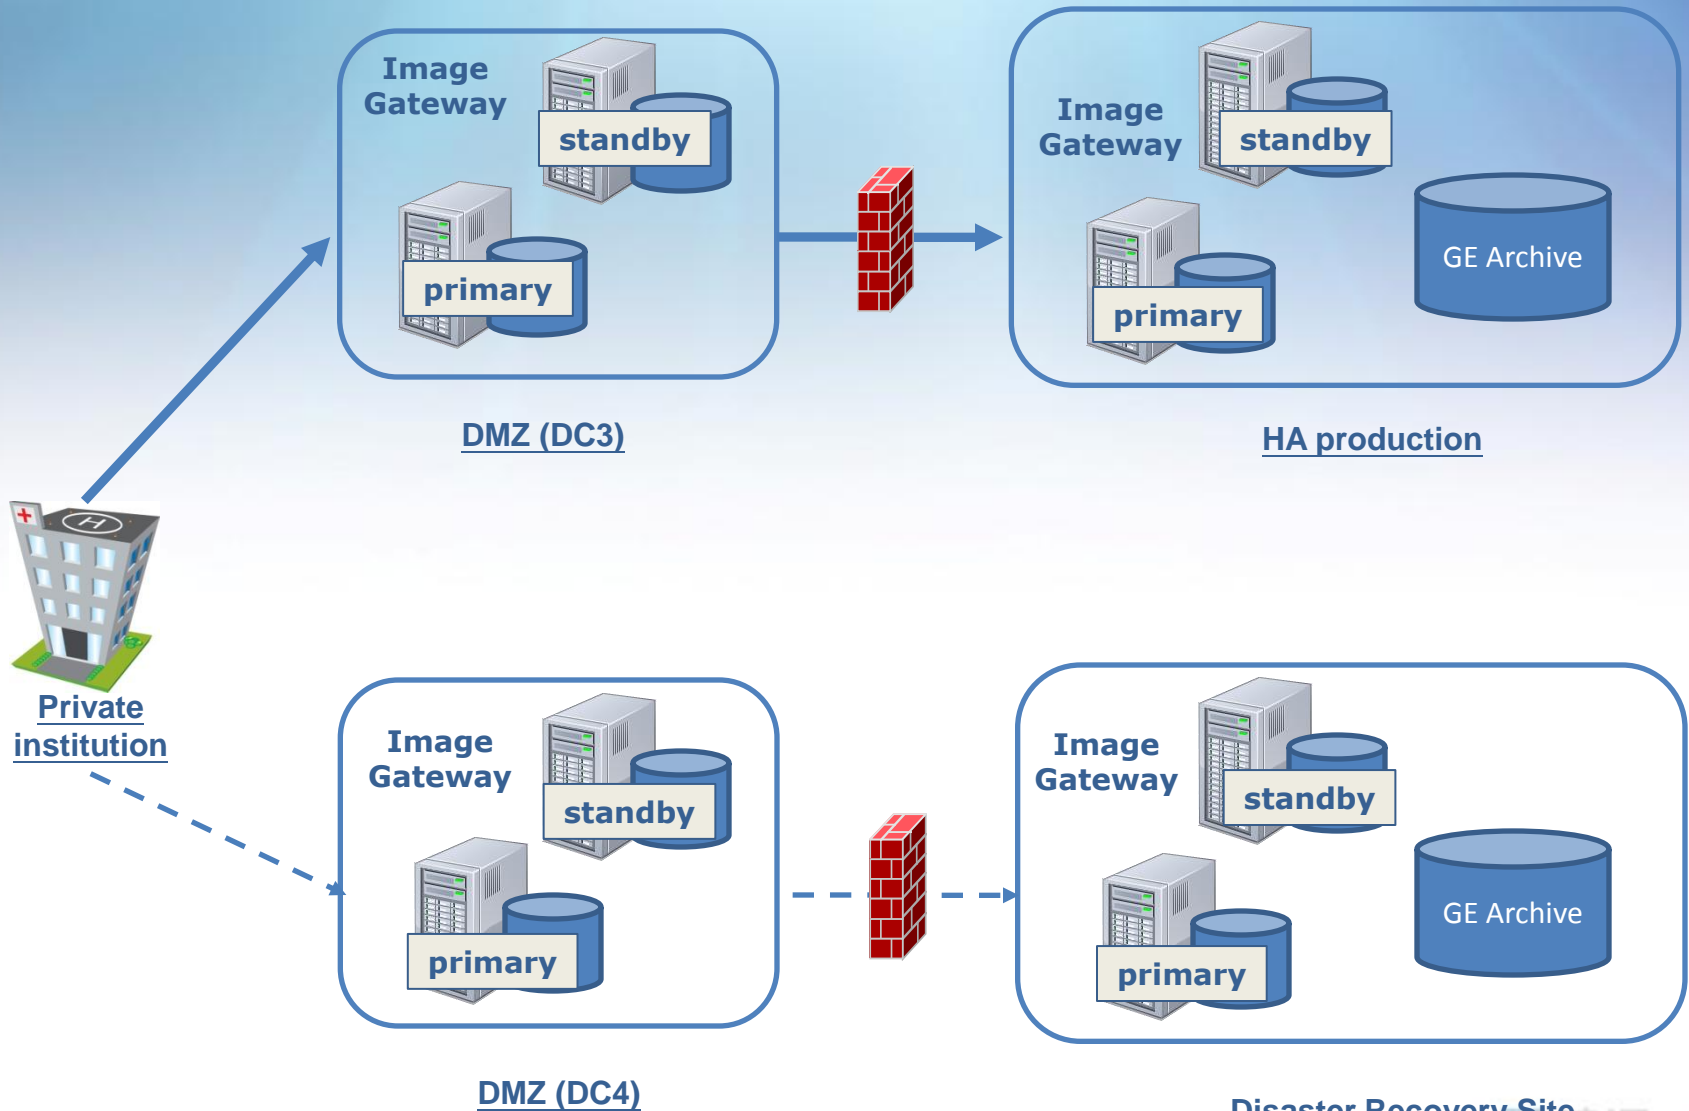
Image Gateway
standby
primary

Image Gateway
standby
primary
GE Archive

DMZ (DC3)

HA production

H

Private institution

Image Gateway
standby
primary

Image Gateway
standby
primary
GE Archive

DMZ (DC4)

Disaster Recovery Site